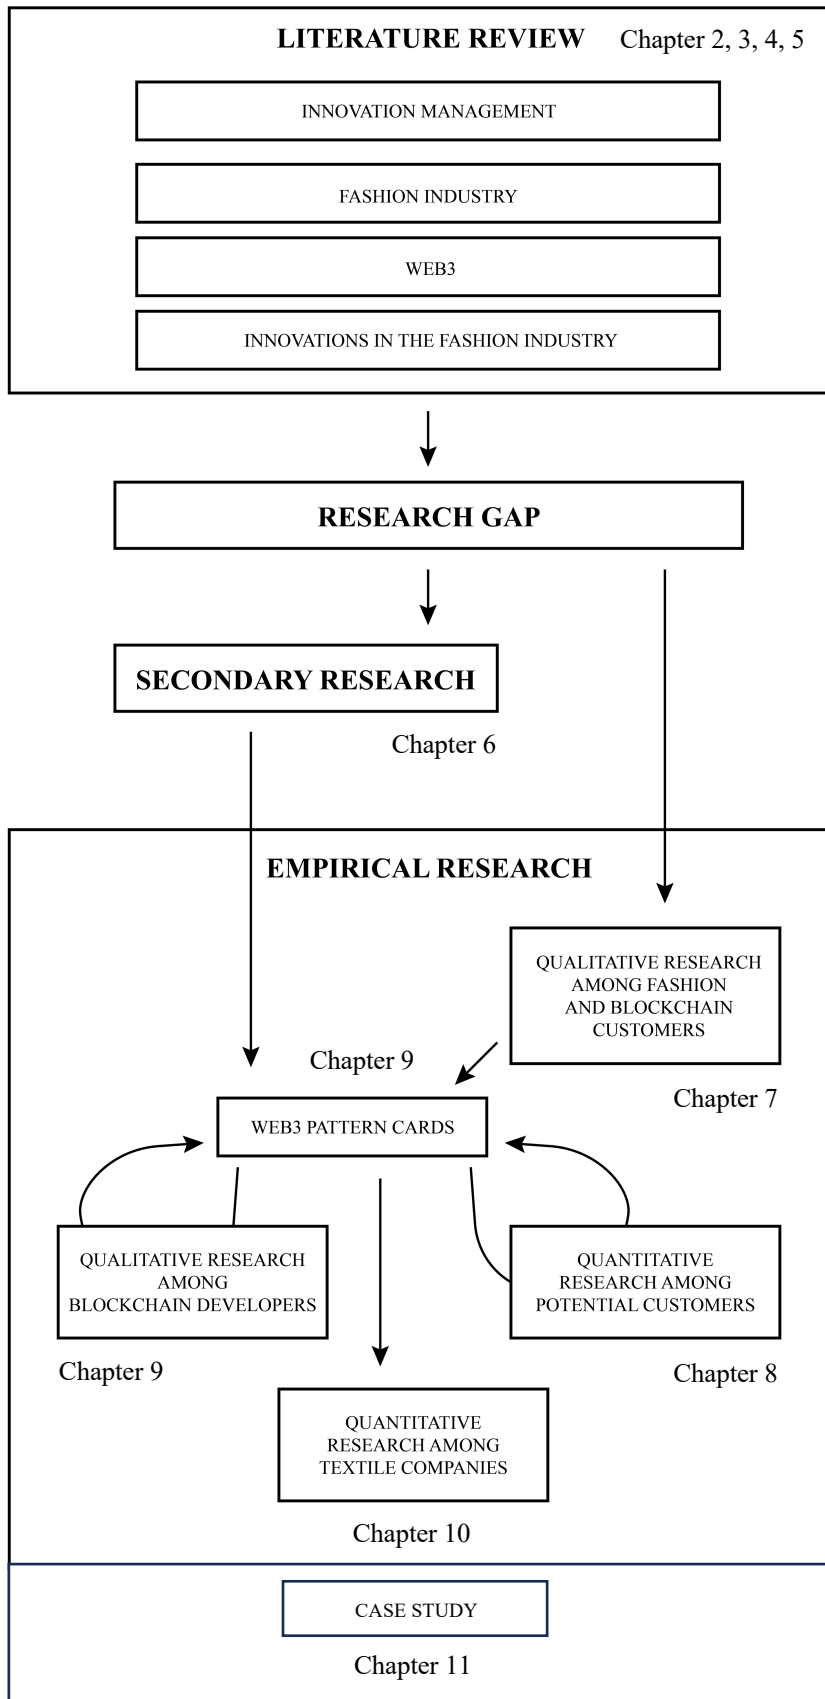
LITERATURE REVIEW Chapter 2, 3, 4, 5

INNOVATION MANAGEMENT

FASHION INDUSTRY

WEB3

INNOVATIONS IN THE FASHION INDUSTRY

RESEARCH GAP

SECONDARY RESEARCH

Chapter 6

EMPIRICAL RESEARCH

QUALITATIVE RESEARCH AMONG FASHION AND BLOCKCHAIN CUSTOMERS

Chapter 9

Chapter 7

WEB3 PATTERN CARDS

QUALITATIVE RESEARCH AMONG BLOCKCHAIN DEVELOPERS

QUANTITATIVE RESEARCH AMONG POTENTIAL CUSTOMERS

Chapter 9

Chapter 8

QUANTITATIVE RESEARCH AMONG TEXTILE COMPANIES

Chapter 10

CASE STUDY

Chapter 11